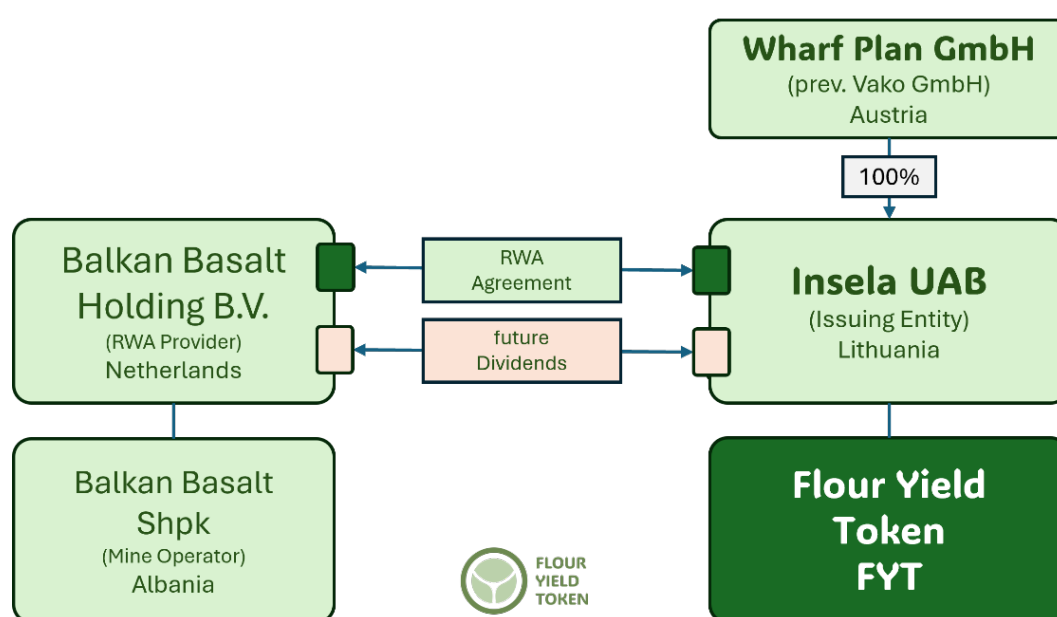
Wharf Plan GmbH
(prev. Vako GmbH)
Austria

100%

Balkan Basalt Holding B.V.
(RWA Provider)
Netherlands

RWA Agreement

future Dividends

Insela UAB
(Issuing Entity)
Lithuania

Balkan Basalt Shpk
(Mine Operator)
Albania

FLOUR YIELD TOKEN

Flour Yield Token FYT